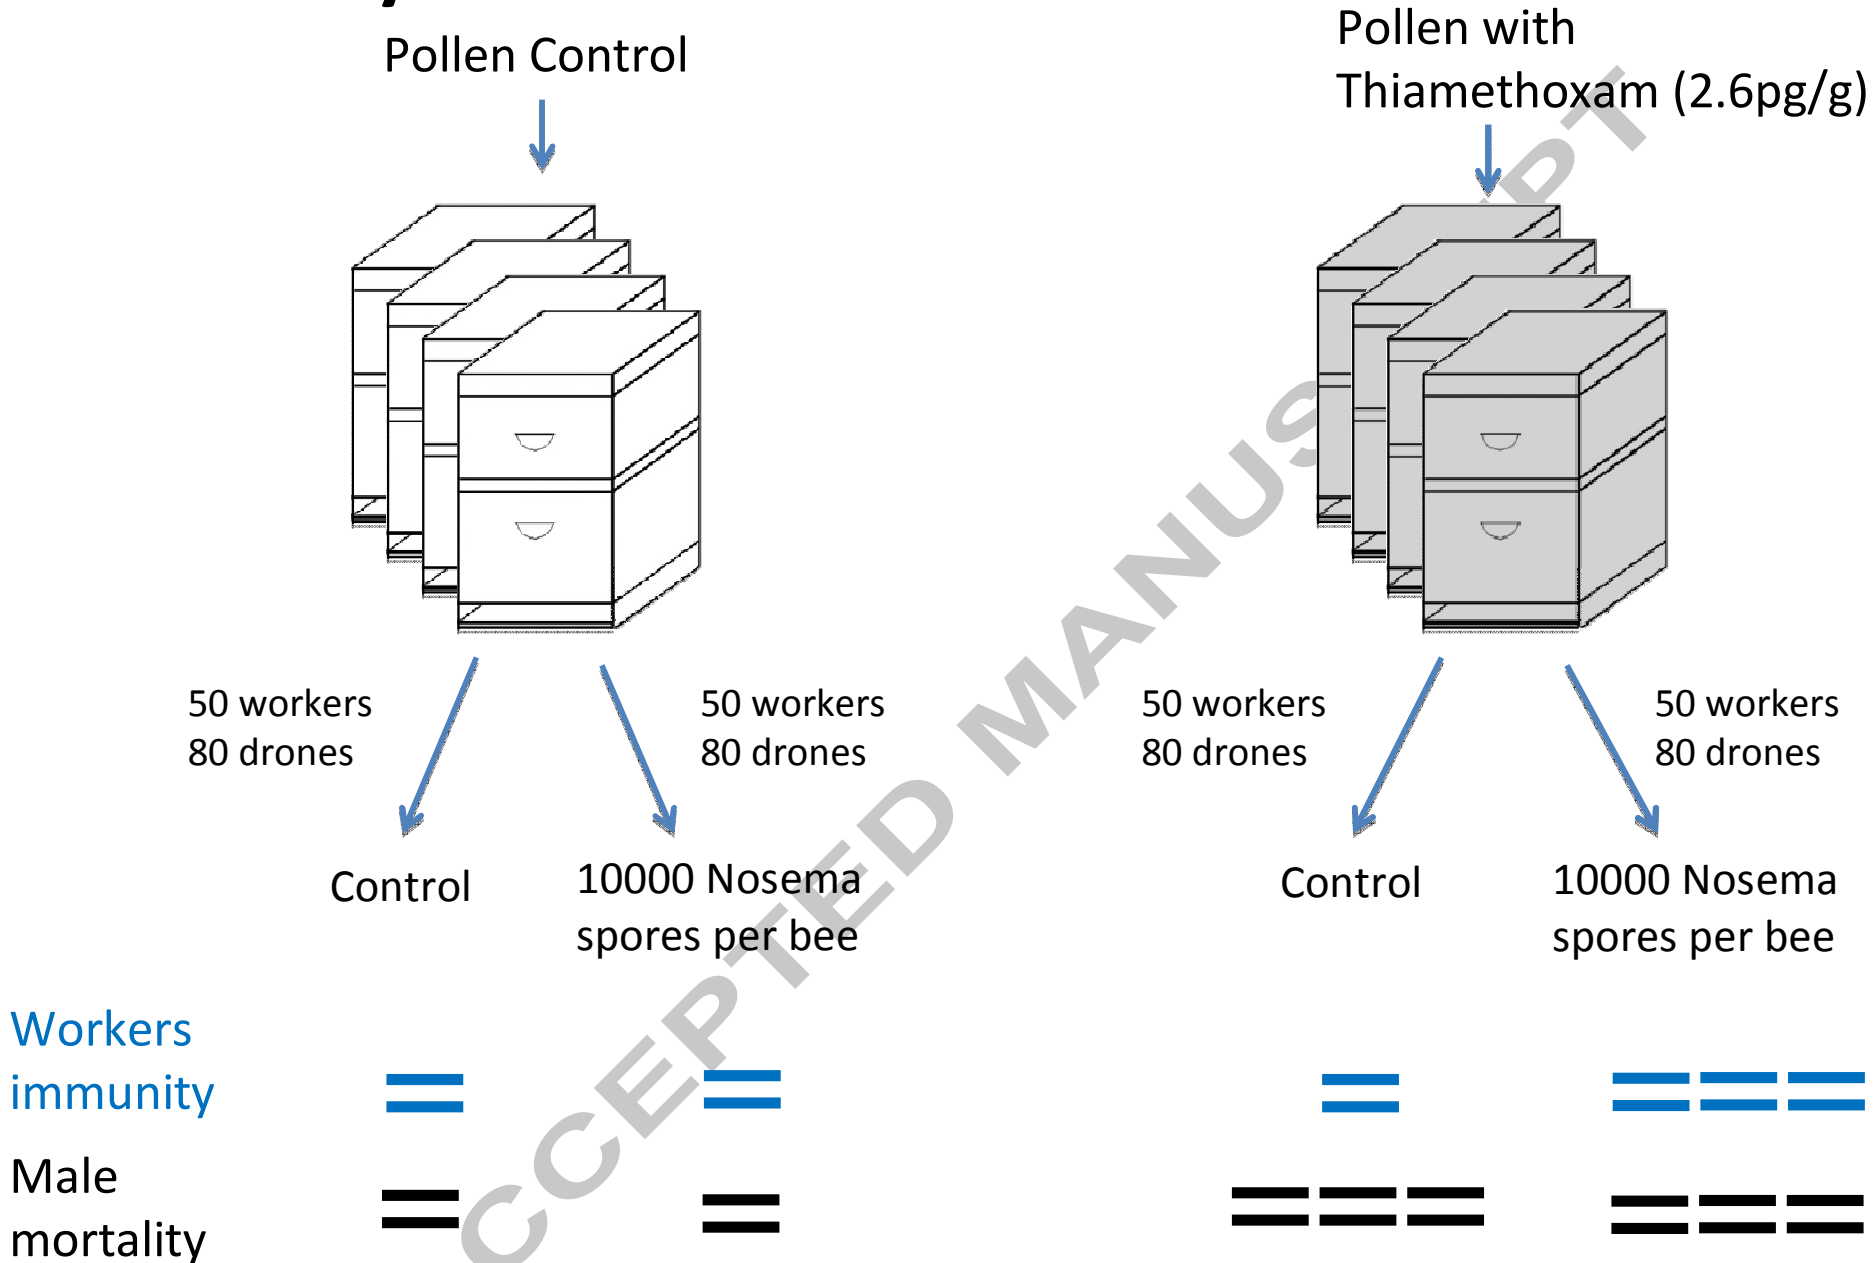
Pollen Control

Pollen with Thiamethoxam (2.6pg/g)

50 workers
80 drones

50 workers
80 drones

50 workers
80 drones

50 workers
80 drones

Control

10000 Nosema spores per bee

Control

10000 Nosema spores per bee

Workers immunity

Male mortality

CCEPTED MANUSCRIPT